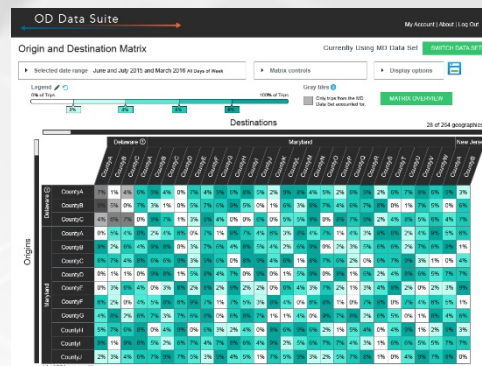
OD Data Suite

My Account | About | Log Out

Origin and Destination Matrix

Currently Using MD Data Set

SWITCH DATA SET

Selected date range June and July 2015 and March 2016 All Days of Week

Matrix controls

Display options

Legend

0% of Trips

100% of Trips

Gray tiles

Only true from the MD Data Set accounted for.

MATRIX OVERVIEW

Destinations

28 of 204 geographies

Delaware

Maryland

New Jersey

Origins

Delaware

CountyA
CountyB
CountyC

Maryland

CountyA
CountyB
CountyC
CountyD
CountyE
CountyF
CountyG
CountyH
CountyI
CountyJ